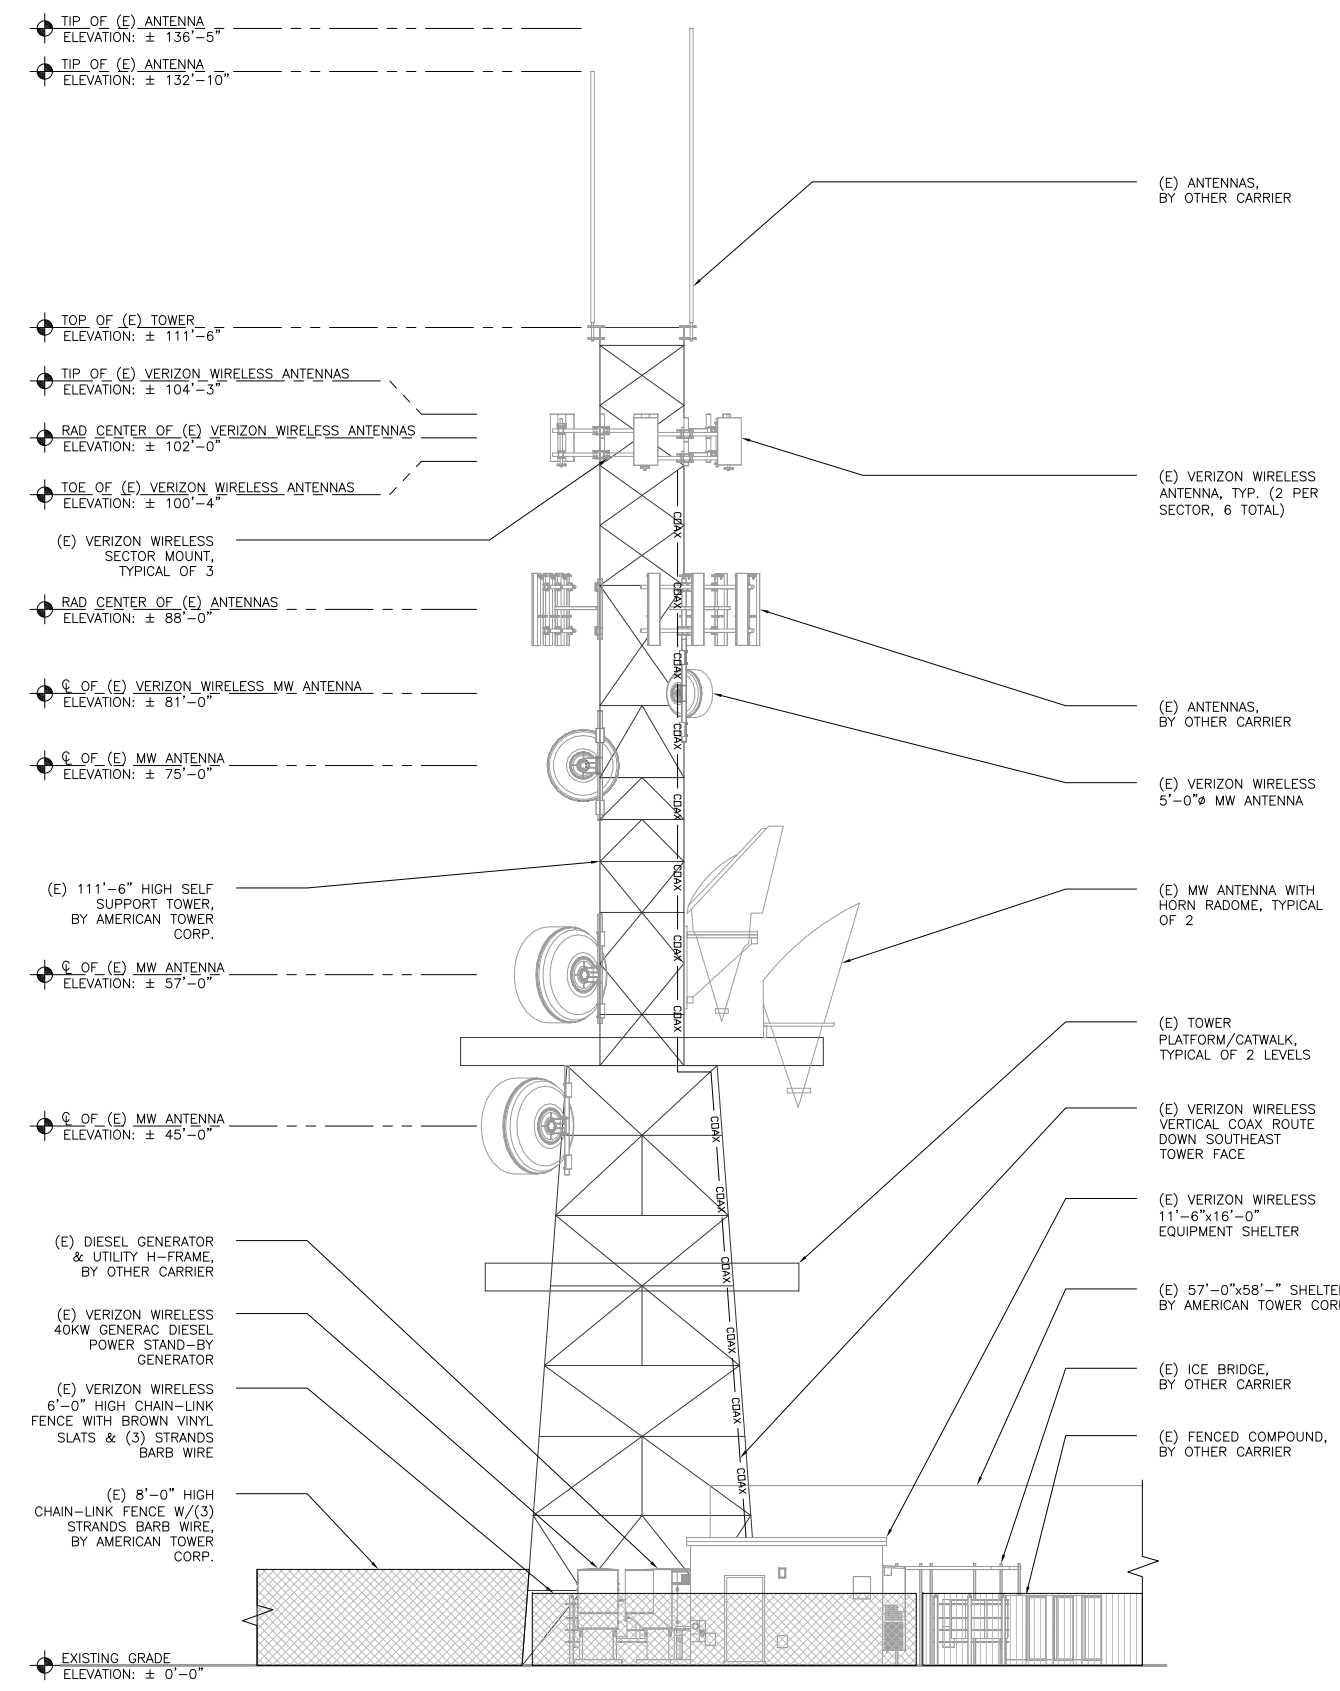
TIP OF (E) ANTENNA
ELEVATION: ± 136'–5"

TIP OF (E) ANTENNA
ELEVATION: ± 132'–10"

TOP OF (E) TOWER
ELEVATION: ± 111'–6"

TIP OF (E) VERIZON WIRELESS ANTENNAS
ELEVATION: ± 104'–3"

RAD CENTER OF (E) VERIZON WIRELESS ANTENNAS
ELEVATION: ± 102'–0"

TOE OF (E) VERIZON WIRELESS ANTENNAS
ELEVATION: ± 100'–4"

(E) VERIZON WIRELESS SECTOR MOUNT, TYPICAL OF 3

RAD CENTER OF (E) ANTENNAS
ELEVATION: ± 88'–0"

℄ OF (E) VERIZON WIRELESS MW ANTENNA
ELEVATION: ± 81'–0"

℄ OF (E) MW ANTENNA
ELEVATION: ± 75'–0"

(E) 111'–6" HIGH SELF SUPPORT TOWER, BY AMERICAN TOWER CORP.

℄ OF (E) MW ANTENNA
ELEVATION: ± 57'–0"

℄ OF (E) MW ANTENNA
ELEVATION: ± 45'–0"

(E) DIESEL GENERATOR & UTILITY H–FRAME, BY OTHER CARRIER

(E) VERIZON WIRELESS 40KW GENERAC DIESEL POWER STAND–BY GENERATOR

(E) VERIZON WIRELESS 6'–0" HIGH CHAIN–LINK FENCE WITH BROWN VINYL SLATS & (3) STRANDS BARB WIRE

(E) 8'–0" HIGH CHAIN–LINK FENCE W/(3) STRANDS BARB WIRE, BY AMERICAN TOWER CORP.

EXISTING GRADE
ELEVATION: ± 0'–0"

COAX
COAX
COAX
COAX
COAX
COAX
COAX
COAX
COAX
COAX
COAX
COAX
COAX

(E) ANTENNAS, BY OTHER CARRIER

(E) VERIZON WIRELESS ANTENNA, TYP. (2 PER SECTOR, 6 TOTAL)

(E) ANTENNAS, BY OTHER CARRIER

(E) VERIZON WIRELESS 5'–0"ø MW ANTENNA

(E) MW ANTENNA WITH HORN RADOME, TYPICAL OF 2

(E) TOWER PLATFORM/CATWALK, TYPICAL OF 2 LEVELS

(E) VERIZON WIRELESS VERTICAL COAX ROUTE DOWN SOUTHEAST TOWER FACE

(E) VERIZON WIRELESS 11'–6"x16'–0" EQUIPMENT SHELTER

(E) 57'–0"x58'–" SHELTE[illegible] BY AMERICAN TOWER COR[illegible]

(E) ICE BRIDGE, BY OTHER CARRIER

(E) FENCED COMPOUND, BY OTHER CARRIER